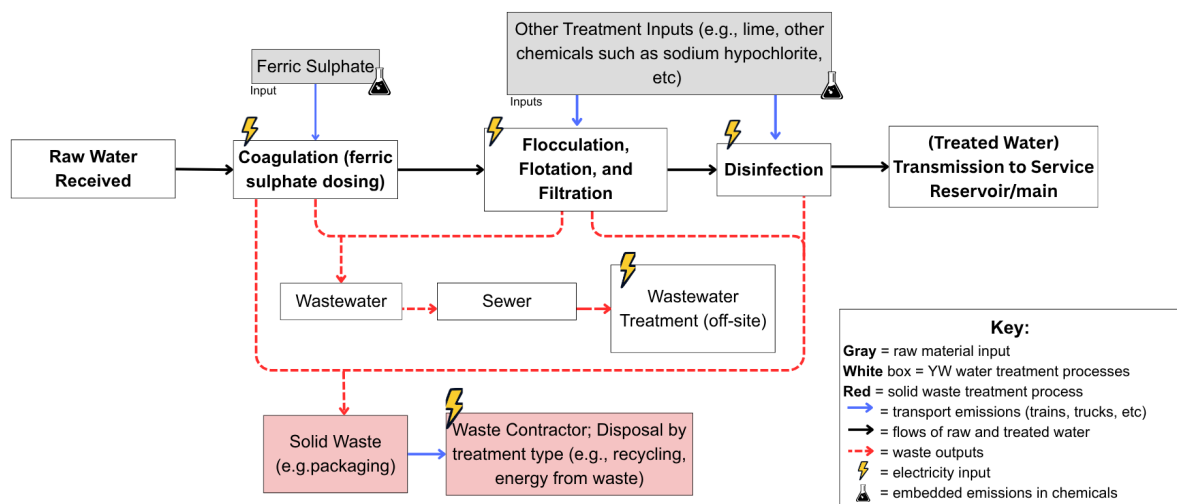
Ferric Sulphate

Input

Other Treatment Inputs (e.g., lime, other chemicals such as sodium hypochlorite, etc)

Inputs

Raw Water Received

Coagulation (ferric sulphate dosing)

Flocculation, Flotation, and Filtration

Disinfection

(Treated Water) Transmission to Service Reservoir/main

Wastewater

Sewer

Wastewater Treatment (off-site)

Solid Waste (e.g.packaging)

Waste Contractor; Disposal by treatment type (e.g., recycling, energy from waste)

Key:
**Gray** = raw material input
**White** box = YW water treatment processes
**Red** = solid waste treatment process
= transport emissions (trains, trucks, etc)
= flows of raw and treated water
= waste outputs
= electricity input
= embedded emissions in chemicals